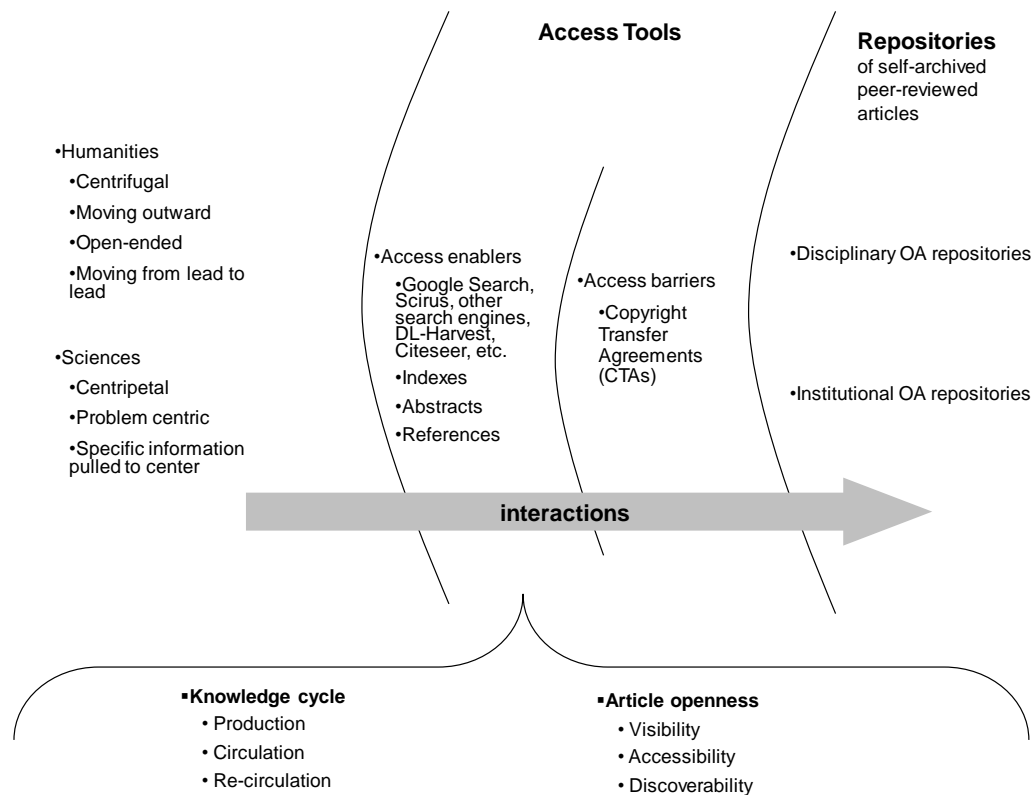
Access Tools

Repositories
of self-archived peer-reviewed articles

•Humanities
•Centrifugal
•Moving outward
•Open-ended
•Moving from lead to lead

•Sciences
•Centripetal
•Problem centric
•Specific information pulled to center

•Access enablers
•Google Search, Scirus, other search engines, DL-Harvest, Citeseer, etc.
•Indexes
•Abstracts
•References

•Access barriers
•Copyright Transfer Agreements (CTAs)

•Disciplinary OA repositories

•Institutional OA repositories

interactions

▪Knowledge cycle
• Production
• Circulation
• Re-circulation

▪Article openness
• Visibility
• Accessibility
• Discoverability